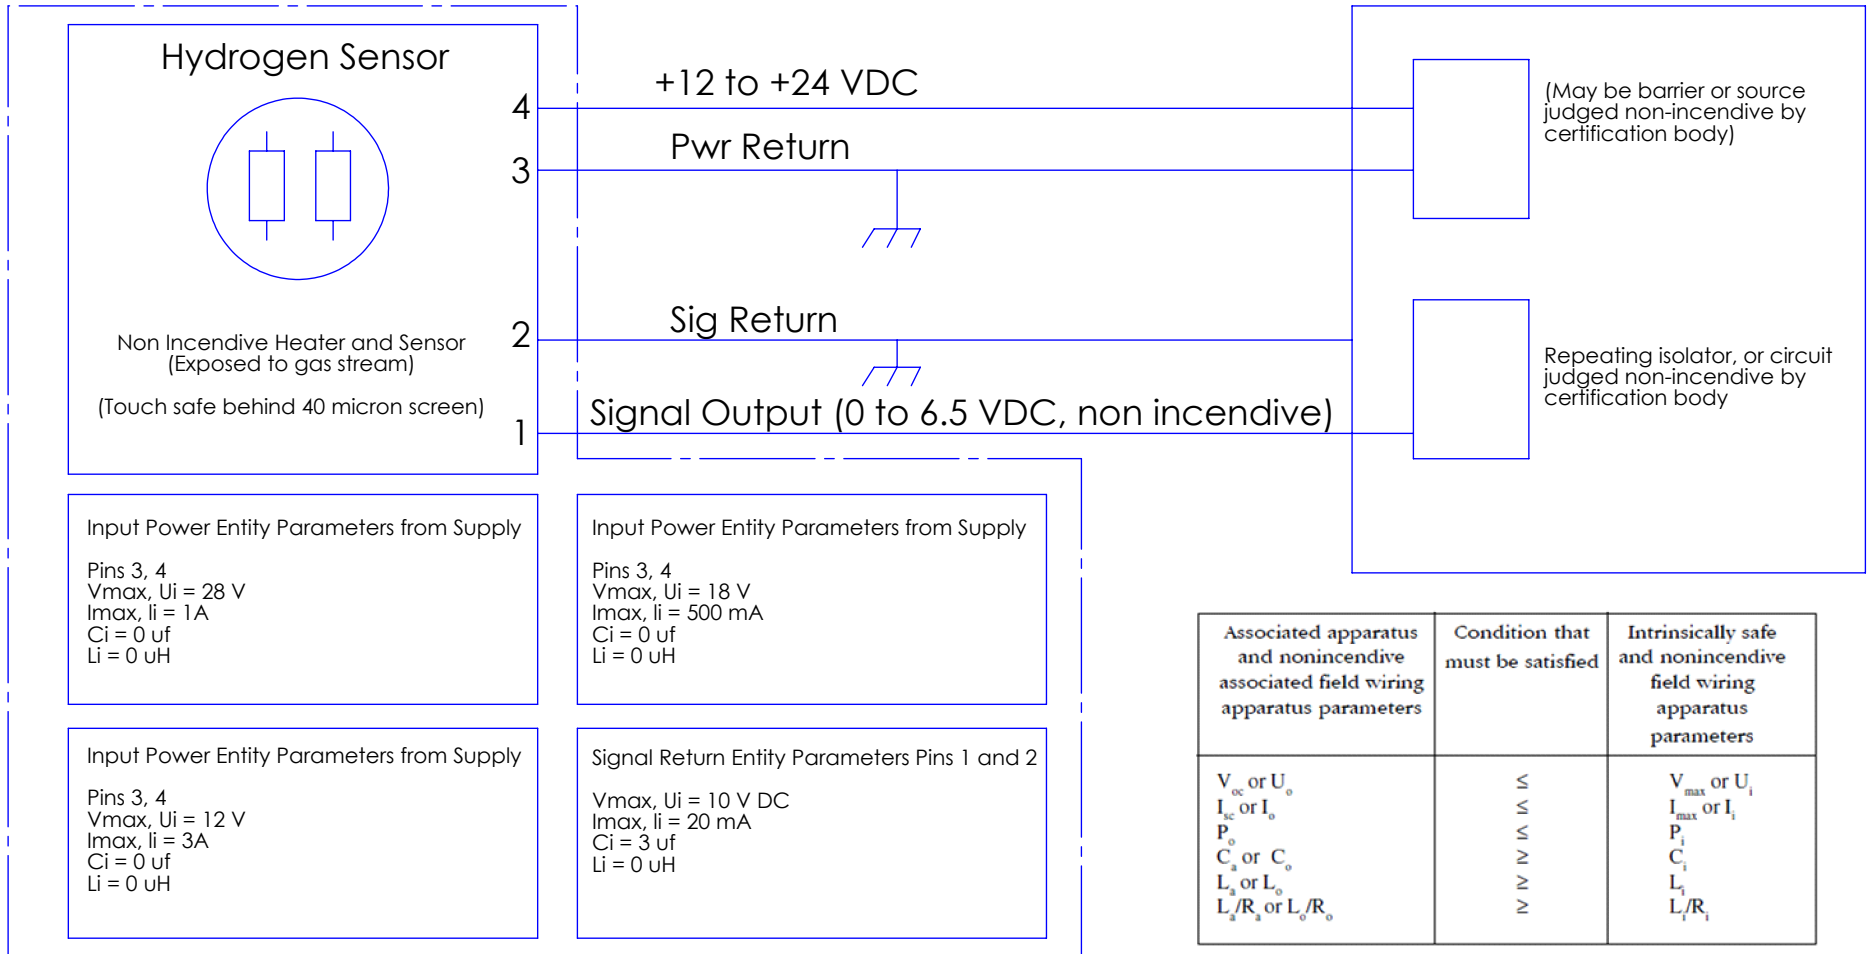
Hydrogen Sensor

Non Incendive Heater and Sensor (Exposed to gas stream)

(Touch safe behind 40 micron screen)

4
+12 to +24 VDC
3
Pwr Return
2
Sig Return
1
Signal Output (0 to 6.5 VDC, non incendive)

(May be barrier or source judged non-incendive by certification body)

Repeating isolator, or circuit judged non-incendive by certification body

Input Power Entity Parameters from Supply

Pins 3, 4
Vmax, Ui = 28 V
Imax, Ii = 1A
Ci = 0 uf
Li = 0 uH

Input Power Entity Parameters from Supply

Pins 3, 4
Vmax, Ui = 18 V
Imax, Ii = 500 mA
Ci = 0 uf
Li = 0 uH

Input Power Entity Parameters from Supply

Pins 3, 4
Vmax, Ui = 12 V
Imax, Ii = 3A
Ci = 0 uf
Li = 0 uH

Signal Return Entity Parameters Pins 1 and 2

Vmax, Ui = 10 V DC
Imax, Ii = 20 mA
Ci = 3 uf
Li = 0 uH

| Associated apparatus and nonincendive associated field wiring apparatus parameters | Condition that must be satisfied | Intrinsically safe and nonincendive field wiring apparatus parameters |
|---|---|---|
| $V_{oc}$ or $U_o$<br>$I_{sc}$ or $I_o$<br>$P_o$<br>$C_a$ or $C_o$<br>$L_a$ or $L_o$<br>$L_a/R_a$ or $L_o/R_o$ | ≤<br>≤<br>≤<br>≥<br>≥<br>≥ | $V_{max}$ or $U_i$<br>$I_{max}$ or $I_i$<br>$P_i$<br>$C_i$<br>$L_i$<br>$L_i/R_i$ |